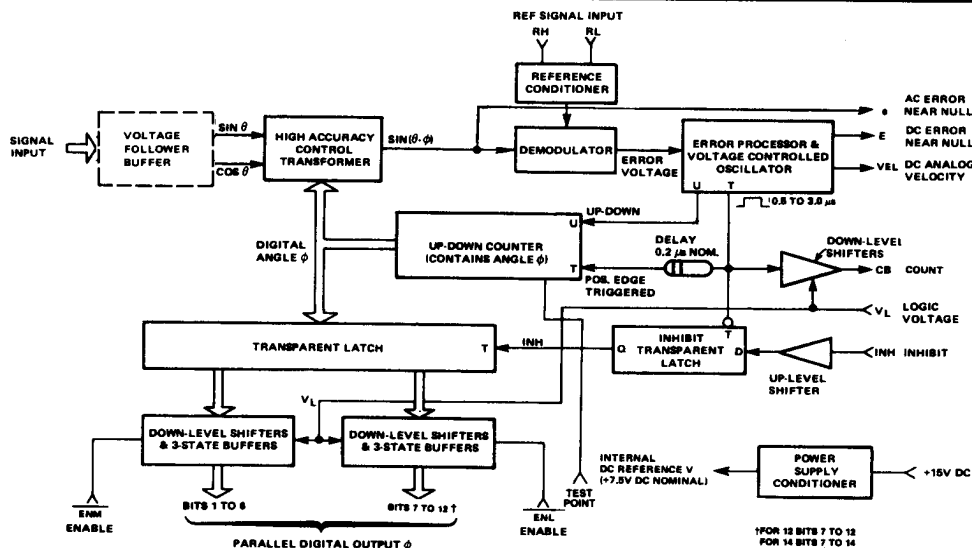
REF SIGNAL INPUT
RH
RL
REFERENCE CONDITIONER
SIGNAL INPUT
VOLTAGE FOLLOWER BUFFER
SIN $\theta$
COS $\theta$
HIGH ACCURACY CONTROL TRANSFORMER
SIN($\theta$-$\phi$)
DEMODULATOR
ERROR VOLTAGE
ERROR PROCESSOR & VOLTAGE CONTROLLED OSCILLATOR
U
T
e
AC ERROR NEAR NULL
E
DC ERROR NEAR NULL
VEL
DC ANALOG VELOCITY
0.5 TO 3.0 $\mu$s
DIGITAL ANGLE $\phi$
UP-DOWN
UP-DOWN COUNTER (CONTAINS ANGLE $\phi$)
U
T
DELAY 0.2 $\mu$s NOM.
POS. EDGE TRIGGERED
DOWN-LEVEL SHIFTERS
CB
COUNT
$V_L$
LOGIC VOLTAGE
TRANSPARENT LATCH
T
INH
Q
INHIBIT TRANSPARENT LATCH
T
D
INH
INHIBIT
UP-LEVEL SHIFTER
$V_L$
DOWN-LEVEL SHIFTERS & 3-STATE BUFFERS
DOWN-LEVEL SHIFTERS & 3-STATE BUFFERS
ENM
ENABLE
BITS 1 TO 6
BITS 7 TO 12 †
ENL
ENABLE
TEST POINT
INTERNAL DC REFERENCE V (+7.5V DC NOMINAL)
POWER SUPPLY CONDITIONER
+15V DC
PARALLEL DIGITAL OUTPUT $\phi$
†FOR 12 BITS 7 TO 12
FOR 14 BITS 7 TO 14